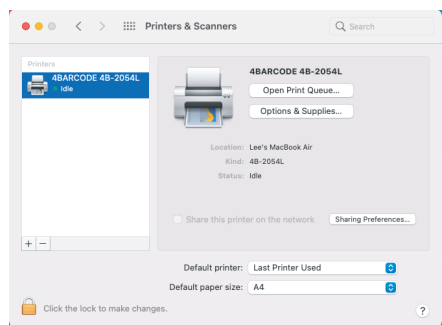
Printers & Scanners

Search

Printers

4BARCODE 4B-2054L
Idle

4BARCODE 4B-2054L

Open Print Queue...

Options & Supplies...

Location: Lee's MacBook Air
Kind: 4B-2054L
Status: Idle

Share this printer on the network

Sharing Preferences...

+ −

Default printer: Last Printer Used

Default paper size: A4

Click the lock to make changes.

?